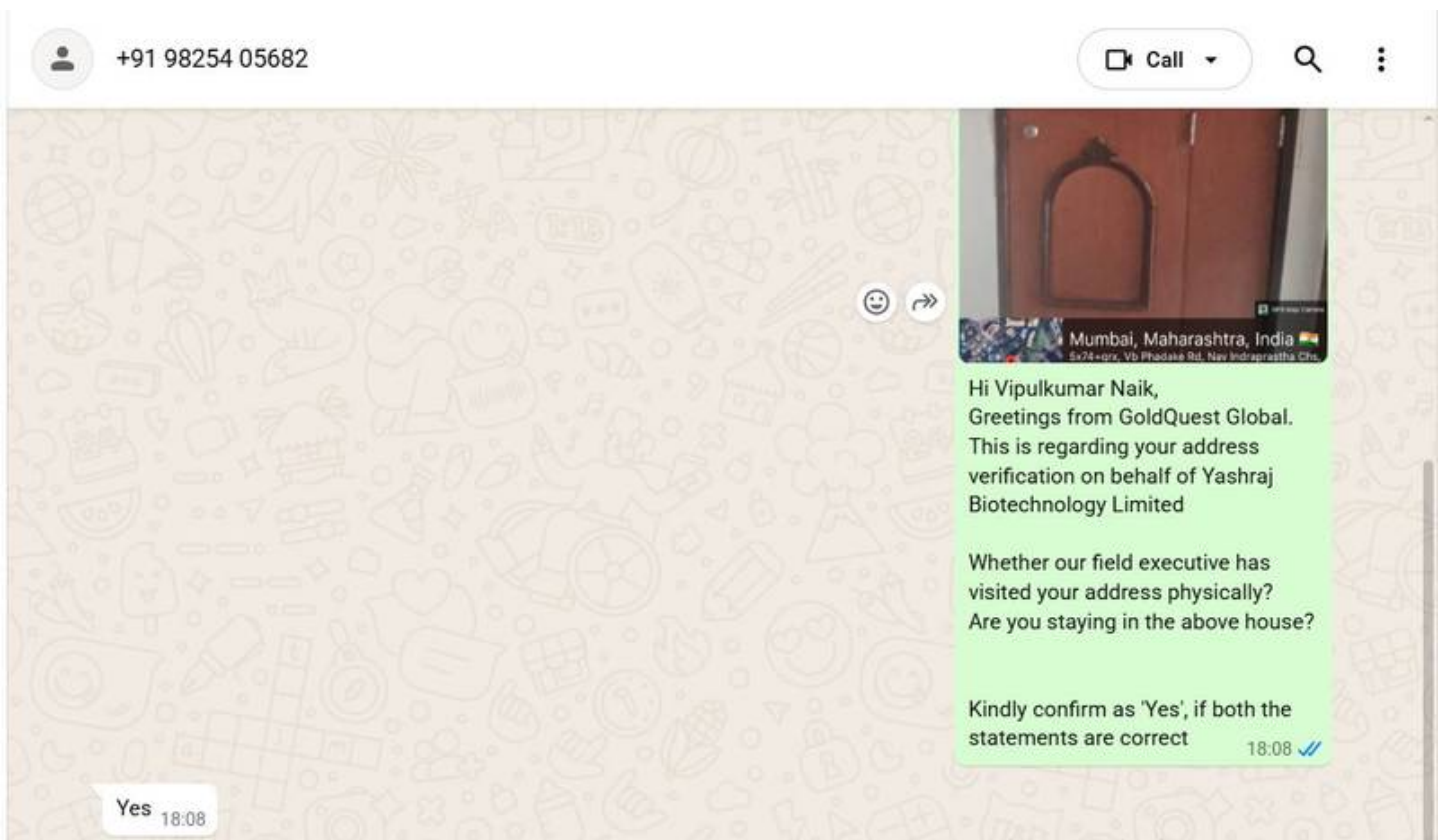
+91 98254 05682

Call

Mumbai, Maharashtra, India
5x74+qrx, Vb Phadake Rd, Nav Indraprastha Chs

Hi Vipulkumar Naik,
Greetings from GoldQuest Global.
This is regarding your address verification on behalf of Yashraj Biotechnology Limited

Whether our field executive has visited your address physically?
Are you staying in the above house?

Kindly confirm as 'Yes', if both the statements are correct 18:08

Yes 18:08